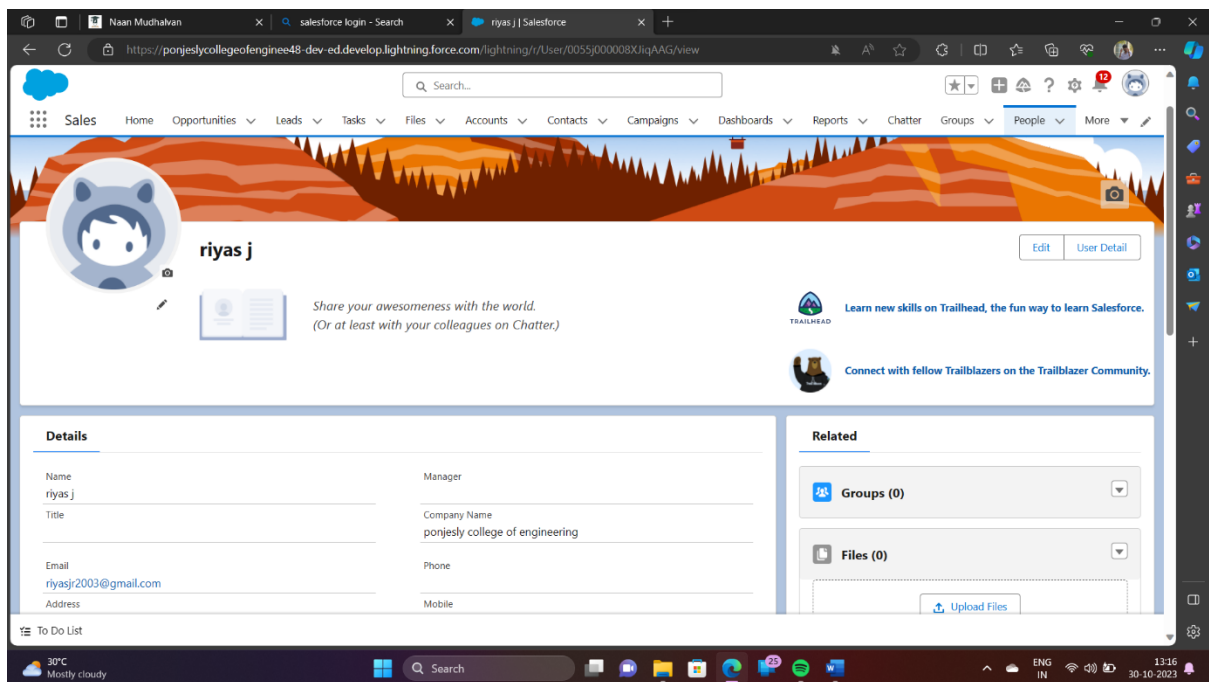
Naan Mudhalvan
salesforce login - Search
riyas j | Salesforce
https://ponjeslycollegeofenginee48-dev-ed.develop.lightning.force.com/lightning/r/User/0055j000008XJiqAAG/view

Search...

12

Sales Home Opportunities Leads Tasks Files Accounts Contacts Campaigns Dashboards Reports Chatter Groups People More

riyas j

Edit User Detail

Share your awesomeness with the world.
(Or at least with your colleagues on Chatter.)

TRAILHEAD
Learn new skills on Trailhead, the fun way to learn Salesforce.

Connect with fellow Trailblazers on the Trailblazer Community.

Details

Name
riyas j

Manager

Title

Company Name
ponjesly college of engineering

Email
riyasjr2003@gmail.com

Phone

Address

Mobile

Related

Groups (0)

Files (0)

Upload Files

To Do List

30°C
Mostly cloudy

Search

25

ENG
IN

13:16
30-10-2023